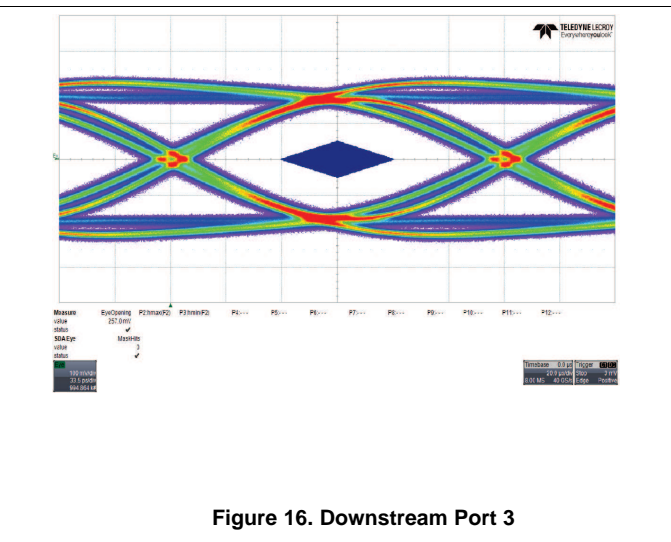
TELEDYNE LECROY
Everywhereyoulook

| Measure | EyeOpening | P2:hmax(F2) | P3:hmin(F2) | P4:--- | P5:--- | P6:--- | P7:--- | P8:--- | P9:--- | P10:--- | P11:--- | P12:--- |
|---|---|---|---|---|---|---|---|---|---|---|---|---|
| value | 257.0mV | | | | | | | | | | | |
| status | ✔ | | | | | | | | | | | |

| SDAEye | MaskHits |
|---|---|
| value | 3 |
| status | ✔ |

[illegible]
100 mV/div
33.5 ps/div
994.664 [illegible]

| Timebase | 0.0 ps | Trigger | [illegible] |
|---|---|---|---|
| | 20.0 ps/div | Stop | 0 mV |
| 0.00 MS | 40 GS/s | Edge | Positive |

Figure 16. Downstream Port 3